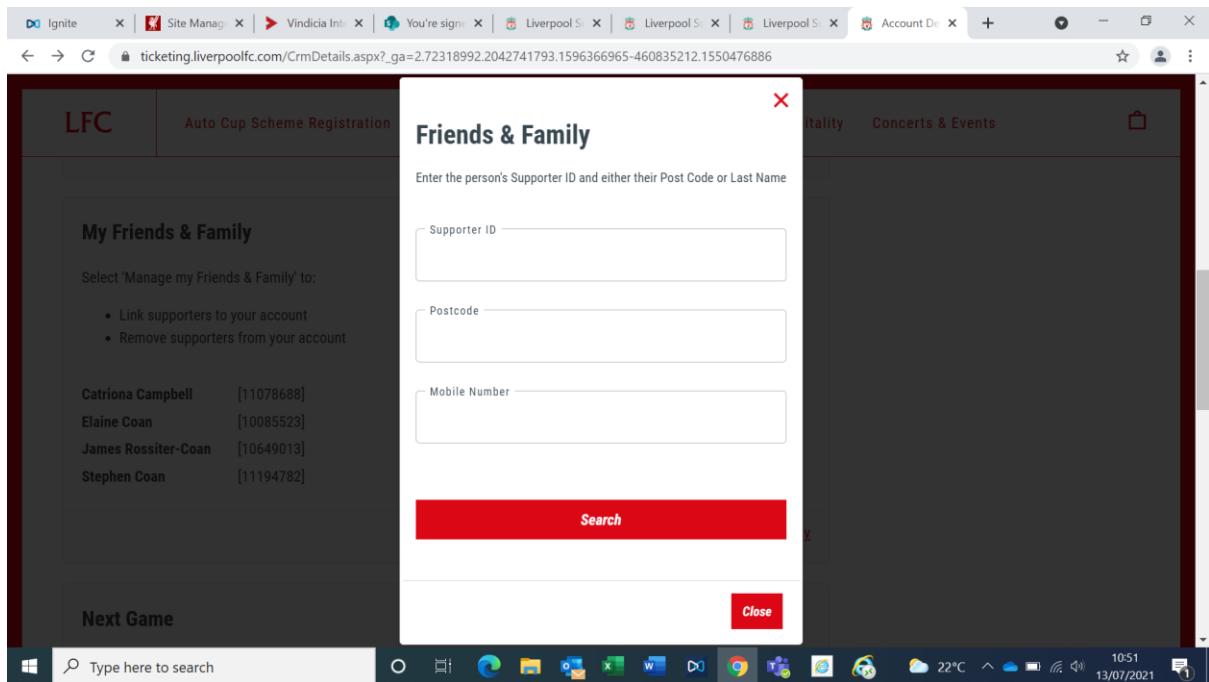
Ignite | Site Manag | Vindicia Int | You're sign | Liverpool S | Liverpool S | Liverpool S | Account De

ticketing.liverpoolfc.com/CrmDetails.aspx?_ga=2.72318992.2042741793.1596366965-460835212.1550476886

LFC Auto Cup Scheme Registration itality Concerts & Events

My Friends & Family

Select 'Manage my Friends & Family' to:

• Link supporters to your account
• Remove supporters from your account

Catriona Campbell [11078688]
Elaine Coan [10085523]
James Rossiter-Coan [10649013]
Stephen Coan [11194782]

Next Game

Friends & Family

Enter the person's Supporter ID and either their Post Code or Last Name

Supporter ID

Postcode

Mobile Number

Search

Close

Type here to search

22°C 10:51 13/07/2021